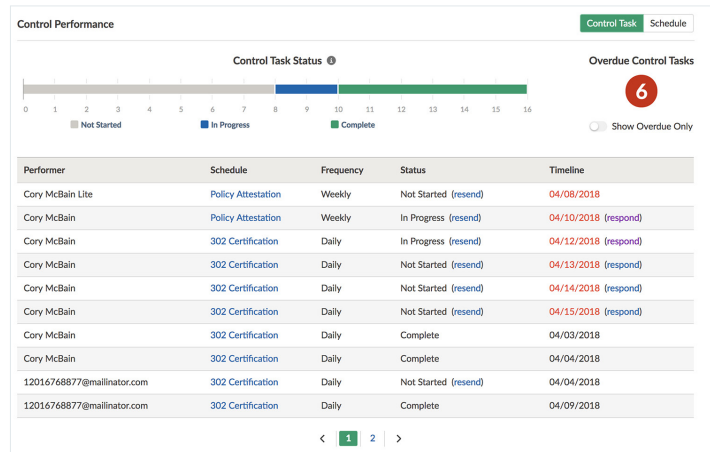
Control Performance

Control Task | Schedule

Control Task Status

0 1 2 3 4 5 6 7 8 9 10 11 12 13 14 15 16

Not Started | In Progress | Complete

Overdue Control Tasks

6

Show Overdue Only

| Performer | Schedule | Frequency | Status | Timeline |
|---|---|---|---|---|
| Cory McBain Lite | Policy Attestation | Weekly | Not Started (resend) | 04/08/2018 |
| Cory McBain | Policy Attestation | Weekly | In Progress (resend) | 04/10/2018 (respond) |
| Cory McBain | 302 Certification | Daily | In Progress (resend) | 04/12/2018 (respond) |
| Cory McBain | 302 Certification | Daily | Not Started (resend) | 04/13/2018 (respond) |
| Cory McBain | 302 Certification | Daily | Not Started (resend) | 04/14/2018 (respond) |
| Cory McBain | 302 Certification | Daily | Not Started (resend) | 04/15/2018 (respond) |
| Cory McBain | 302 Certification | Daily | Complete | 04/03/2018 |
| Cory McBain | 302 Certification | Daily | Complete | 04/04/2018 |
| 12016768877@mailinator.com | 302 Certification | Daily | Not Started (resend) | 04/04/2018 |
| 12016768877@mailinator.com | 302 Certification | Daily | Complete | 04/09/2018 |

‹ 1 2 ›